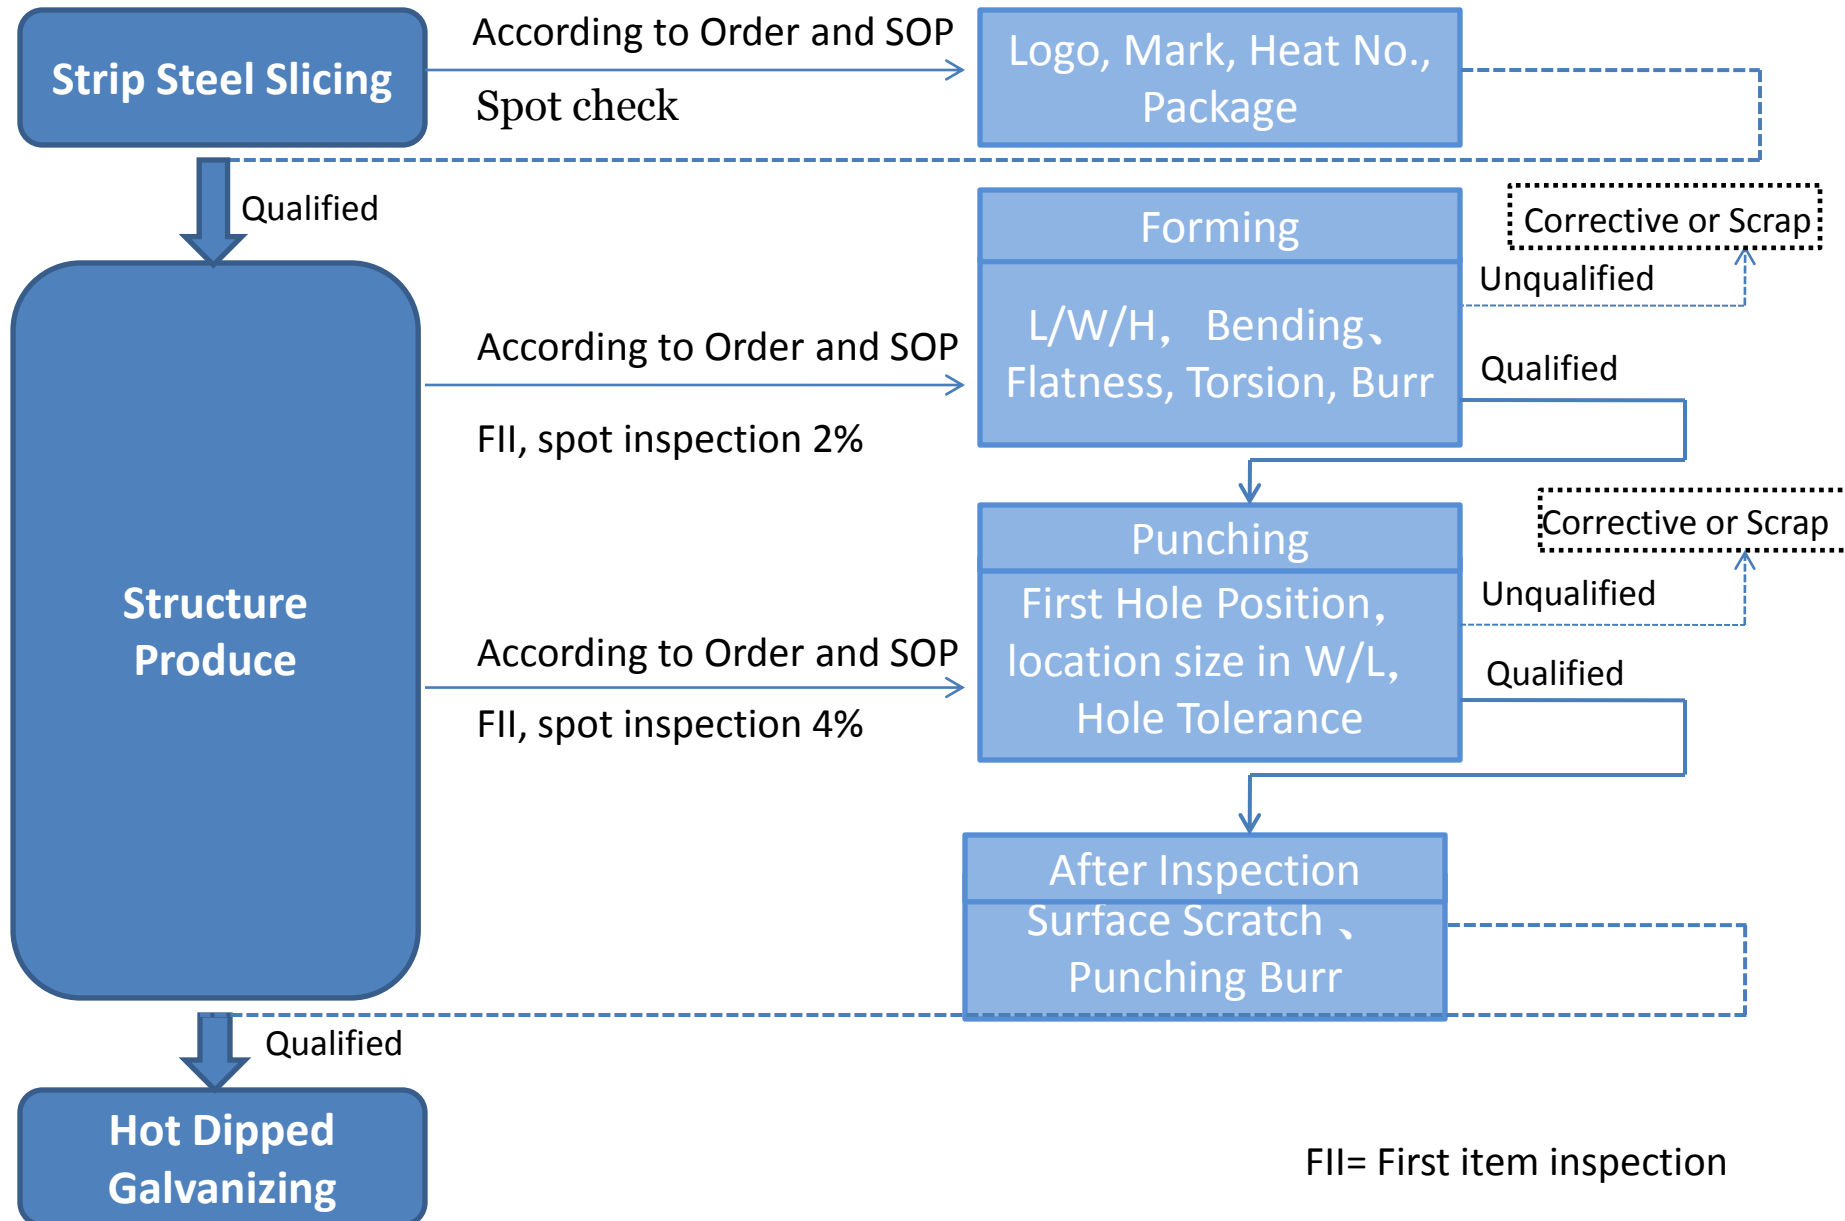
Strip Steel Slicing

According to Order and SOP

Spot check

Logo, Mark, Heat No., Package

Qualified

Forming

L/W/H， Bending、Flatness, Torsion, Burr

Corrective or Scrap

Unqualified

Qualified

According to Order and SOP

FII, spot inspection 2%

Structure Produce

Punching

First Hole Position, location size in W/L, Hole Tolerance

Corrective or Scrap

Unqualified

Qualified

According to Order and SOP

FII, spot inspection 4%

After Inspection

Surface Scratch 、Punching Burr

Qualified

Hot Dipped Galvanizing

FII= First item inspection